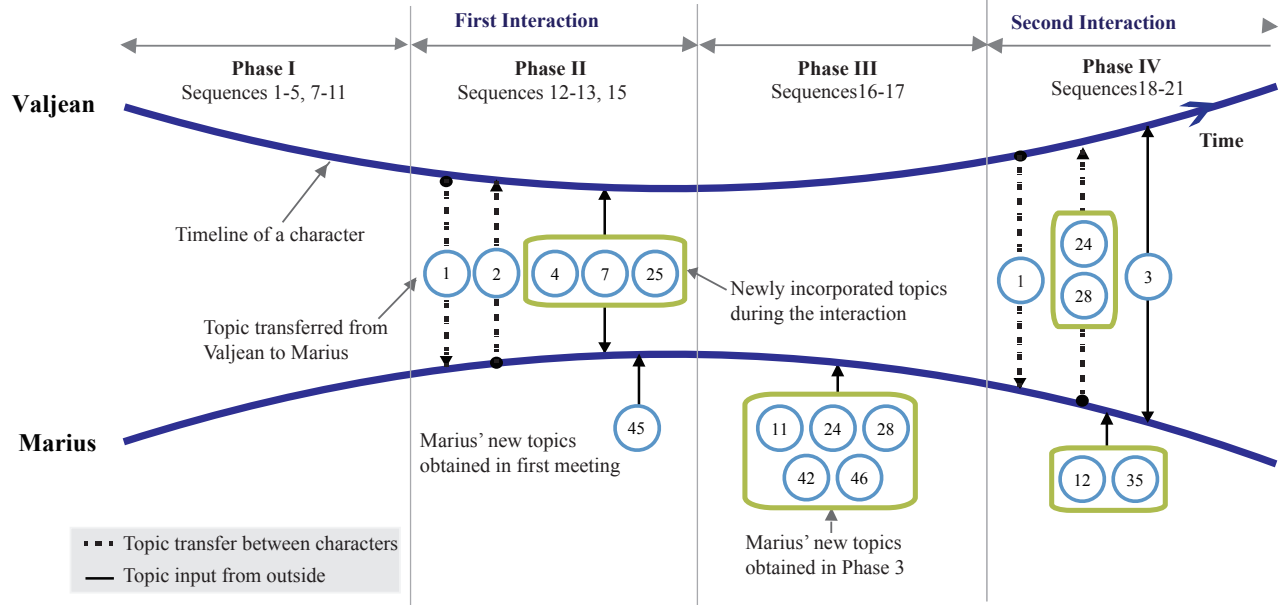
First Interaction

Second Interaction

Phase I
Sequences 1-5, 7-11

Phase II
Sequences 12-13, 15

Phase III
Sequences16-17

Phase IV
Sequences18-21

Valjean

Time

Timeline of a character

1

2

4

7

25

Newly incorporated topics during the interaction

Topic transferred from Valjean to Marius

1

24

28

3

Marius

45

Marius' new topics obtained in first meeting

11

24

28

42

46

12

35

Marius' new topics obtained in Phase 3

Topic transfer between characters

Topic input from outside